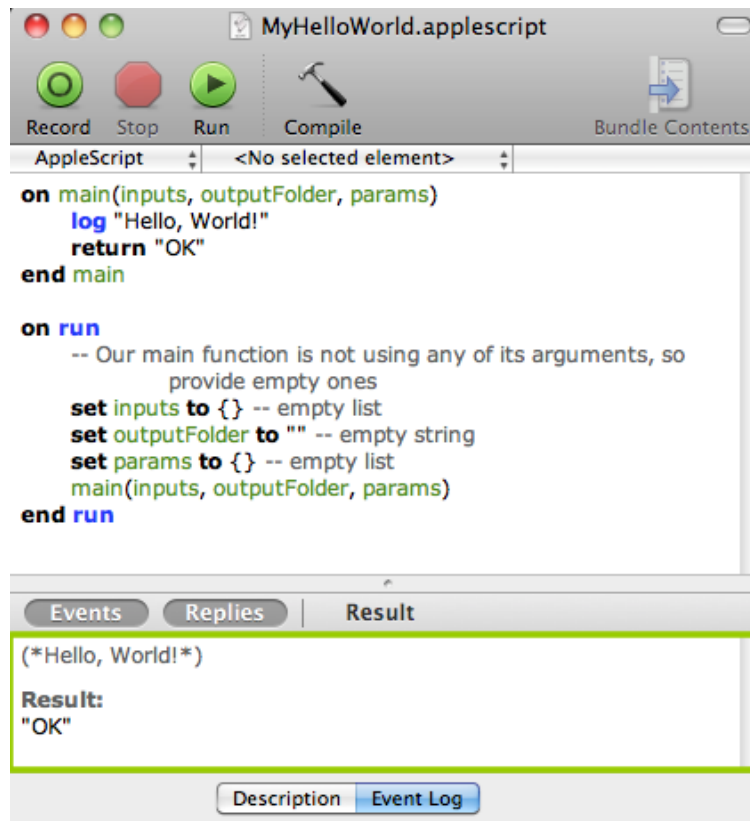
MyHelloWorld.applescript

Record Stop Run Compile Bundle Contents

AppleScript <No selected element>

on main(inputs, outputFolder, params)
log "Hello, World!"
return "OK"
end main

on run
-- Our main function is not using any of its arguments, so provide empty ones
set inputs to {} -- empty list
set outputFolder to "" -- empty string
set params to {} -- empty list
main(inputs, outputFolder, params)
end run

Events Replies Result

(*Hello, World!*)

Result:
"OK"

Description Event Log